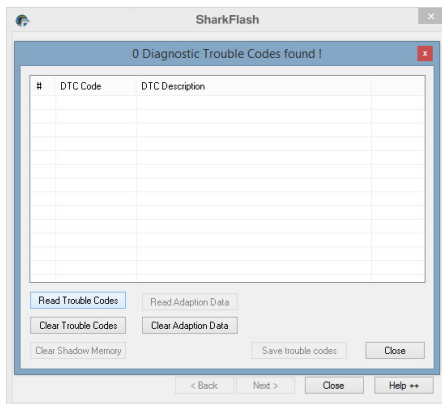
SharkFlash

0 Diagnostic Trouble Codes found !

| # | DTC Code | DTC Description |
|---|---|---|

Read Trouble Codes
Read Adaption Data
Clear Trouble Codes
Clear Adaption Data
Clear Shadow Memory
Save trouble codes
Close

< Back
Next >
Close
Help ++